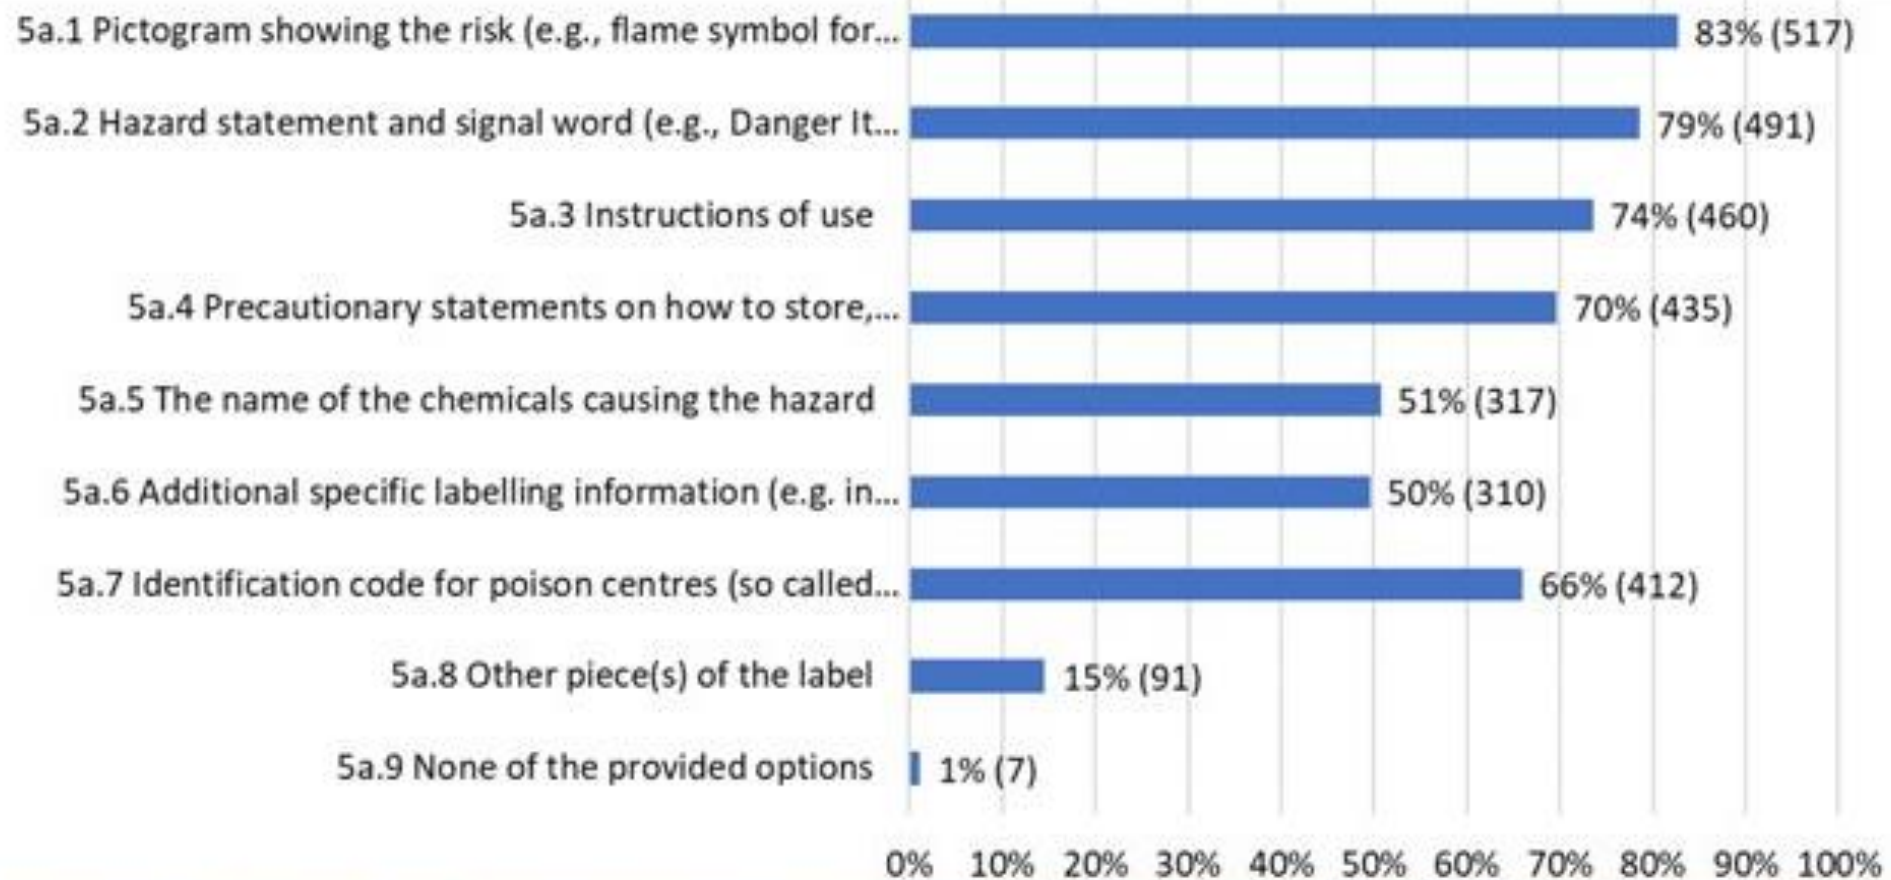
5a.1 Pictogram showing the risk (e.g., flame symbol for... 83% (517)

5a.2 Hazard statement and signal word (e.g., Danger It... 79% (491)

5a.3 Instructions of use 74% (460)

5a.4 Precautionary statements on how to store,... 70% (435)

5a.5 The name of the chemicals causing the hazard 51% (317)

5a.6 Additional specific labelling information (e.g. in... 50% (310)

5a.7 Identification code for poison centres (so called... 66% (412)

5a.8 Other piece(s) of the label 15% (91)

5a.9 None of the provided options 1% (7)

0% 10% 20% 30% 40% 50% 60% 70% 80% 90% 100%